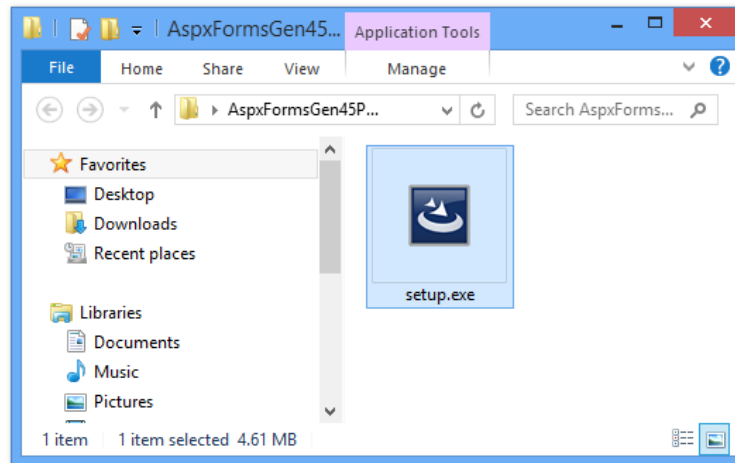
AspxFormsGen45...

Application Tools

File

Home

Share

View

Manage

AspxFormsGen45P...

Search AspxForms...

Favorites

Desktop

Downloads

Recent places

Libraries

Documents

Music

Pictures

setup.exe

1 item

1 item selected 4.61 MB